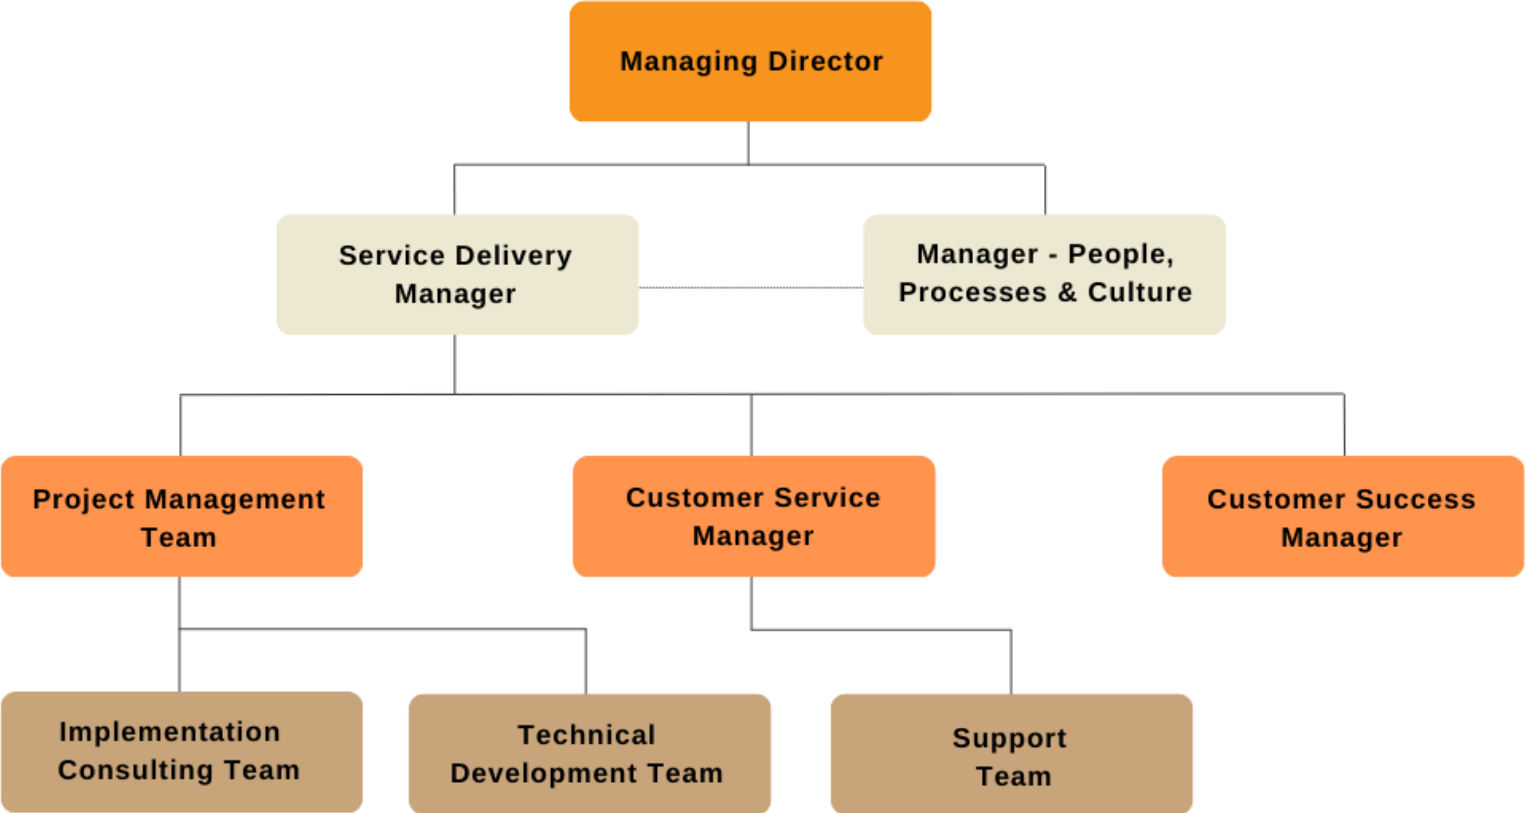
Managing Director

Service Delivery Manager

Manager - People, Processes & Culture

Project Management Team

Customer Service Manager

Customer Success Manager

Implementation Consulting Team

Technical Development Team

Support Team